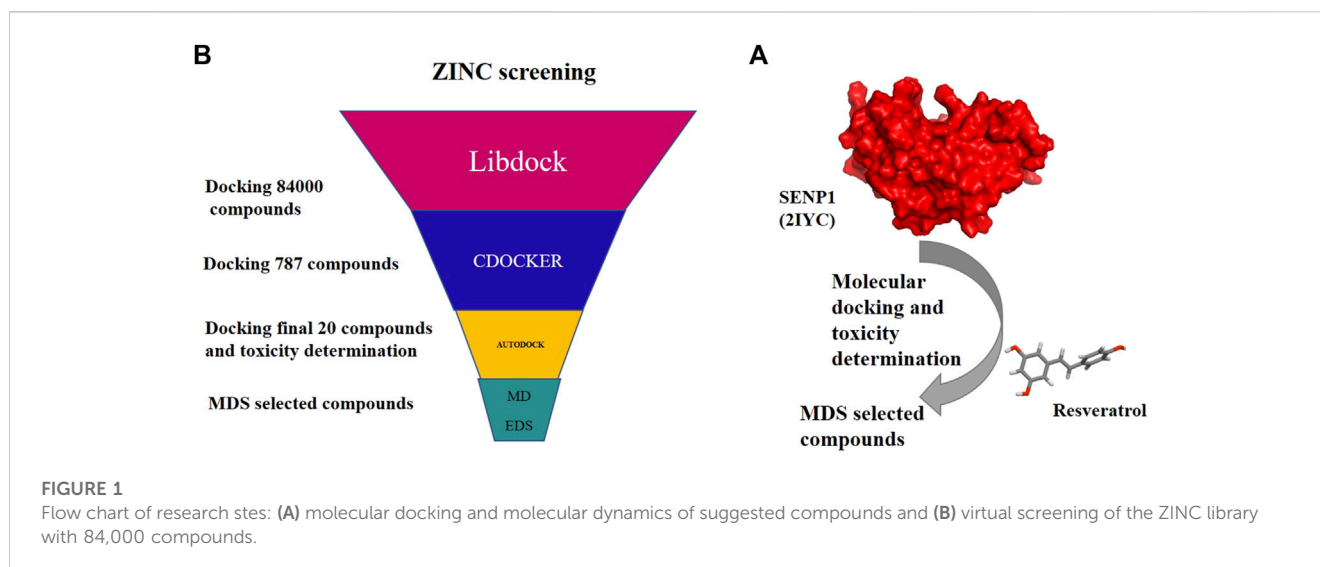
B

ZINC screening

Libdock

Docking 84000 compounds

CDOCKER

Docking 787 compounds

Docking final 20 compounds and toxicity determination

AUTODOCK

MDS selected compounds

MD

EDS

A

SENP1 (2IYC)

Molecular docking and toxicity determination

Resveratrol

MDS selected compounds

FIGURE 1
Flow chart of research stes: (A) molecular docking and molecular dynamics of suggested compounds and (B) virtual screening of the ZINC library with 84,000 compounds.